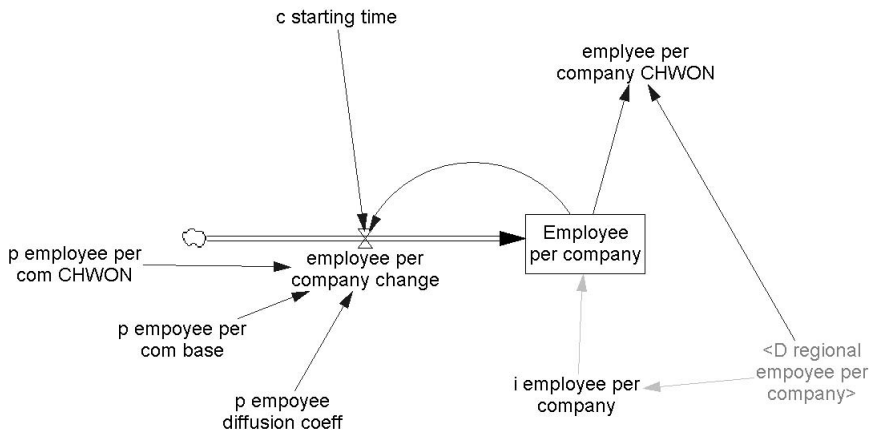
c starting time

emplyee per company CHWON

p employee per com CHWON

employee per company change

Employee per company

p empoyee per com base

p empoyee diffusion coeff

i employee per company

<D regional empoyee per company>